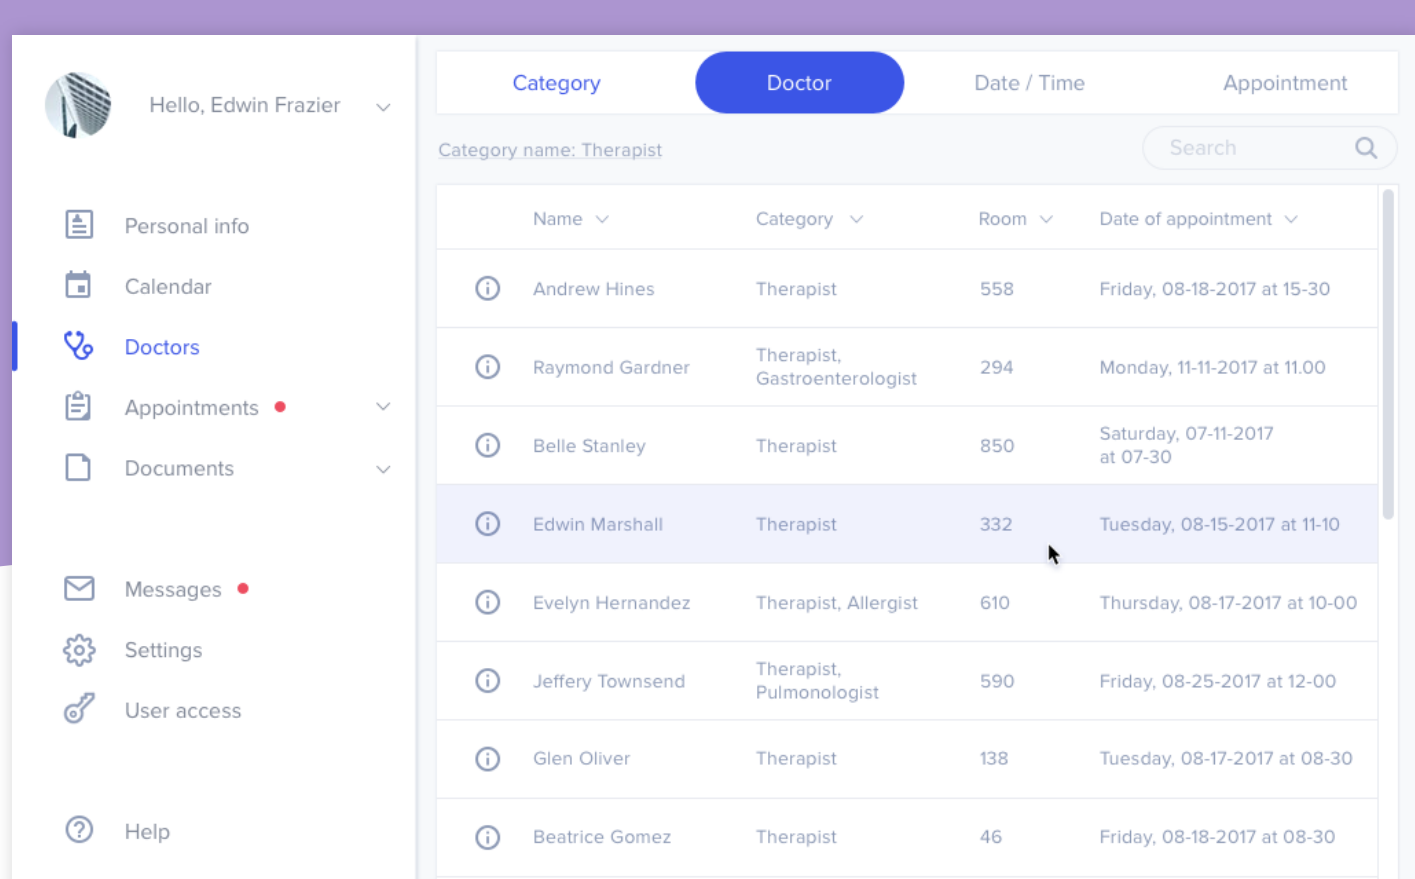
Hello, Edwin Frazier

Personal info
Calendar
Doctors
Appointments
Documents

Messages
Settings
User access

Help

Category | Doctor | Date / Time | Appointment

Category name: Therapist

Search

| | Name | Category | Room | Date of appointment |
|---|---|---|---|---|
| ⓘ | Andrew Hines | Therapist | 558 | Friday, 08-18-2017 at 15-30 |
| ⓘ | Raymond Gardner | Therapist, Gastroenterologist | 294 | Monday, 11-11-2017 at 11.00 |
| ⓘ | Belle Stanley | Therapist | 850 | Saturday, 07-11-2017 at 07-30 |
| ⓘ | Edwin Marshall | Therapist | 332 | Tuesday, 08-15-2017 at 11-10 |
| ⓘ | Evelyn Hernandez | Therapist, Allergist | 610 | Thursday, 08-17-2017 at 10-00 |
| ⓘ | Jeffery Townsend | Therapist, Pulmonologist | 590 | Friday, 08-25-2017 at 12-00 |
| ⓘ | Glen Oliver | Therapist | 138 | Tuesday, 08-17-2017 at 08-30 |
| ⓘ | Beatrice Gomez | Therapist | 46 | Friday, 08-18-2017 at 08-30 |